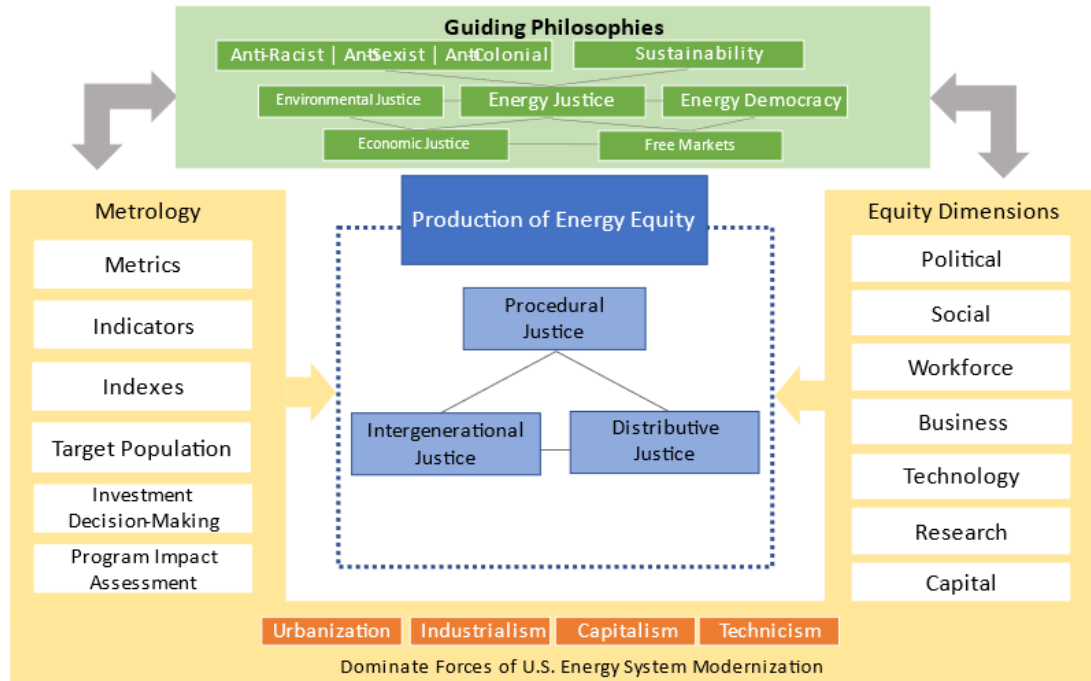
Guiding Philosophies

Anti-Racist | Anti-Sexist | Anti-Colonial

Sustainability

Environmental Justice

Energy Justice

Energy Democracy

Economic Justice

Free Markets

Metrology

Metrics

Indicators

Indexes

Target Population

Investment Decision-Making

Program Impact Assessment

Production of Energy Equity

Procedural Justice

Intergenerational Justice

Distributive Justice

Equity Dimensions

Political

Social

Workforce

Business

Technology

Research

Capital

Urbanization

Industrialism

Capitalism

Technicism

Dominate Forces of U.S. Energy System Modernization